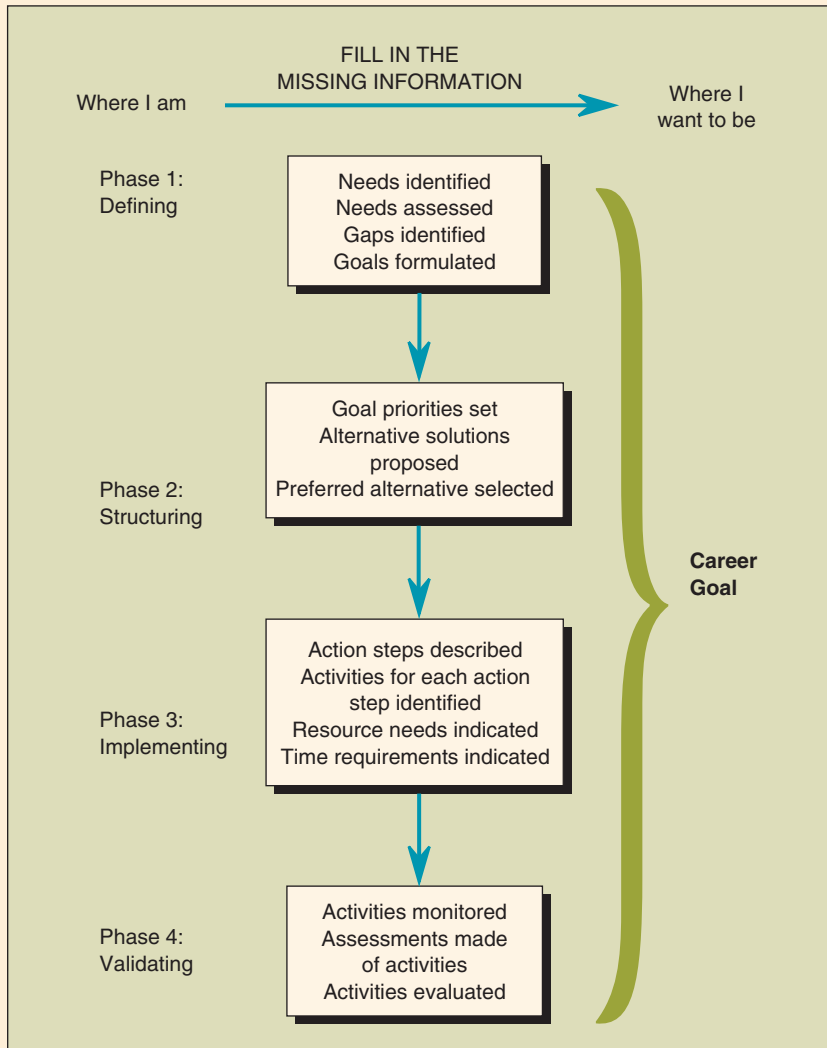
Where I am

FILL IN THE MISSING INFORMATION

Where I want to be

Phase 1: Defining

Needs identified
Needs assessed
Gaps identified
Goals formulated

Goal priorities set
Alternative solutions proposed
Preferred alternative selected

Phase 2: Structuring

Career Goal

Action steps described
Activities for each action step identified
Resource needs indicated
Time requirements indicated

Phase 3: Implementing

Phase 4: Validating

Activities monitored
Assessments made of activities
Activities evaluated